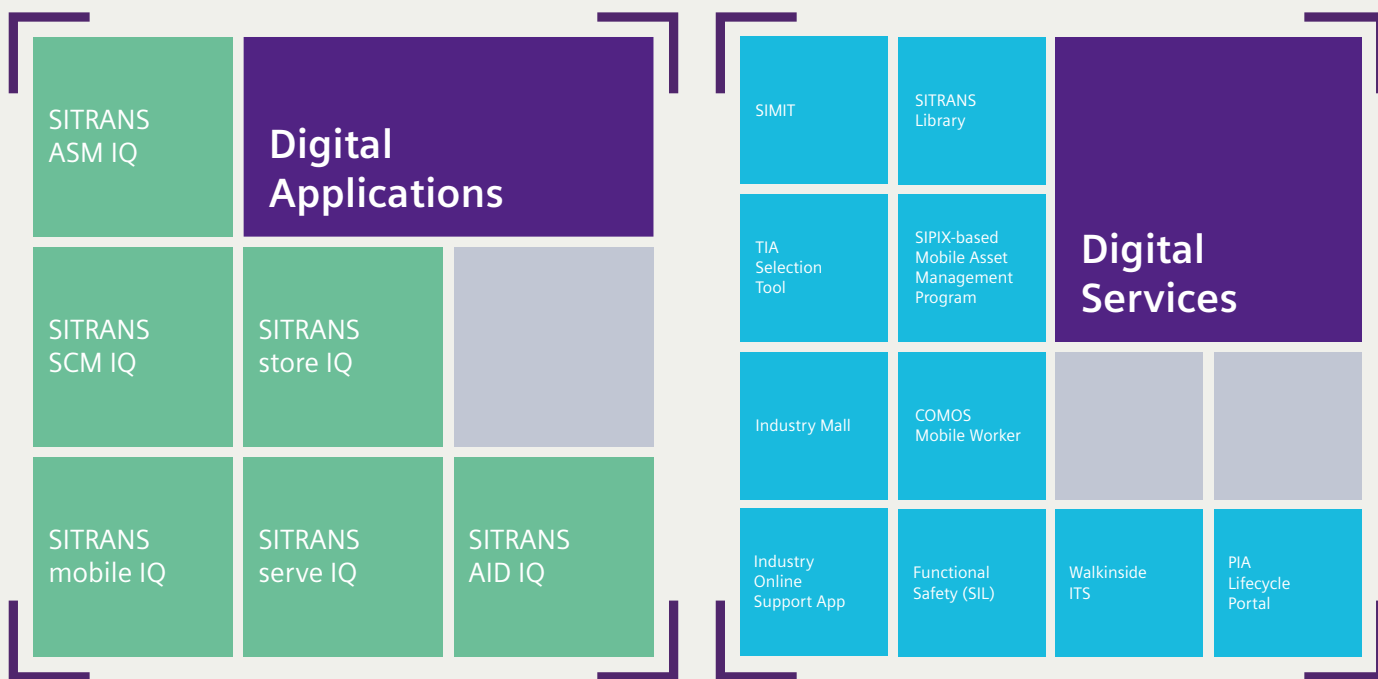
SITRANS ASM IQ

Digital Applications

SITRANS SCM IQ

SITRANS store IQ

SITRANS mobile IQ

SITRANS serve IQ

SITRANS AID IQ

SIMIT

SITRANS Library

Digital Services

TIA Selection Tool

SIPIX-based Mobile Asset Management Program

Industry Mall

COMOS Mobile Worker

Industry Online Support App

Functional Safety (SIL)

Walkinside ITS

PIA Lifecycle Portal